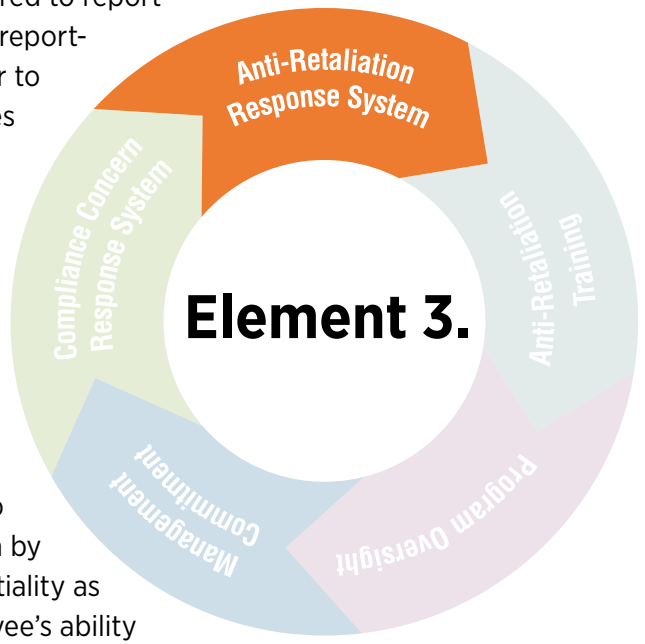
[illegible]red to report
report-
r to
es

Anti-Retaliation Response System

Anti-Retaliation Training

Program Oversight

Management Commitment

Compliance Concern Response System

Element 3.

o
n by
tiality as
yee's ability